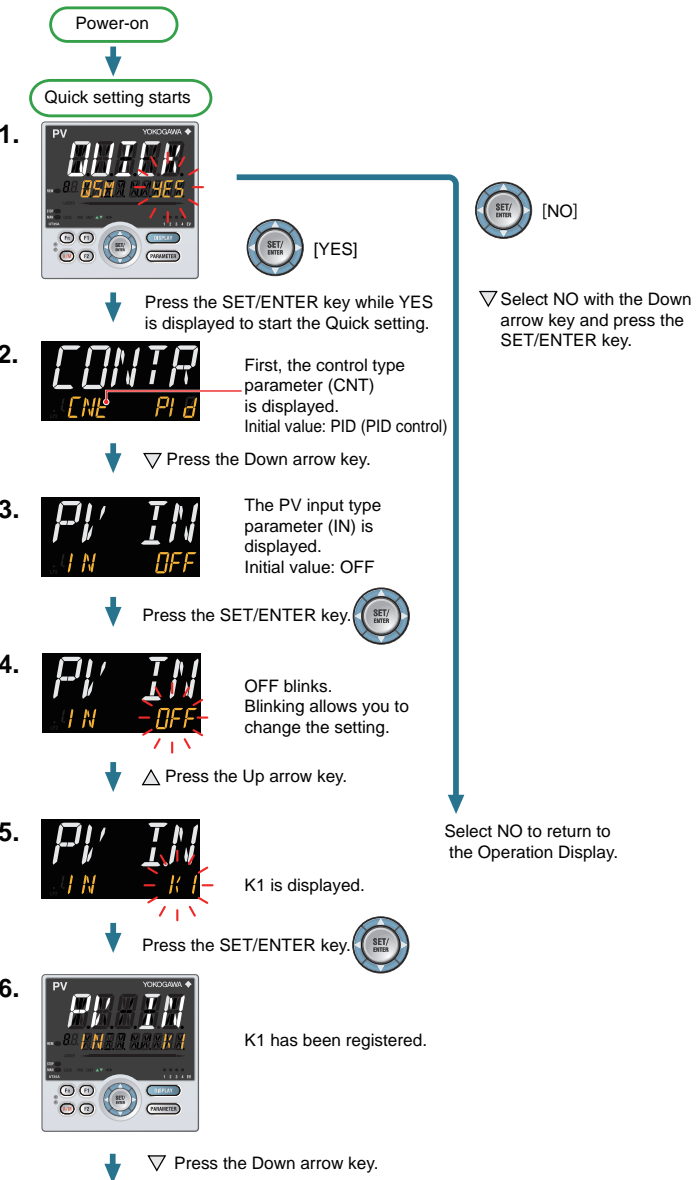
Power-on

Quick setting starts

1.

PV YOKOGAWA

QUICK

QSM YES

F2 F1 SET/ENTER DISPLAY PARAMETER

SET/ENTER [YES]

Press the SET/ENTER key while YES is displayed to start the Quick setting.

SET/ENTER [NO]

▽ Select NO with the Down arrow key and press the SET/ENTER key.

2.

CONTR

CNT PID

First, the control type parameter (CNT) is displayed.
Initial value: PID (PID control)

▽ Press the Down arrow key.

3.

PV IN

IN OFF

The PV input type parameter (IN) is displayed.
Initial value: OFF

Press the SET/ENTER key. SET/ENTER

4.

PV IN

IN OFF

OFF blinks.
Blinking allows you to change the setting.

△ Press the Up arrow key.

Select NO to return to the Operation Display.

5.

PV IN

IN K1

K1 is displayed.

Press the SET/ENTER key. SET/ENTER

6.

PV YOKOGAWA

PR.IN

K1 has been registered.

F2 F1 SET/ENTER DISPLAY PARAMETER

▽ Press the Down arrow key.